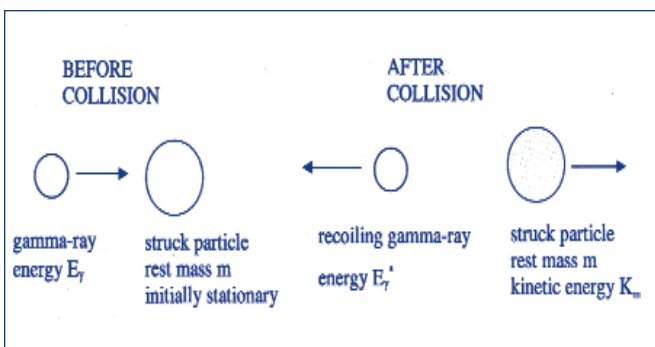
BEFORE COLLISION

AFTER COLLISION

gamma-ray energy $E_\gamma$

struck particle rest mass m initially stationary

recoiling gamma-ray energy $E_\gamma'$

struck particle rest mass m kinetic energy $K_m$